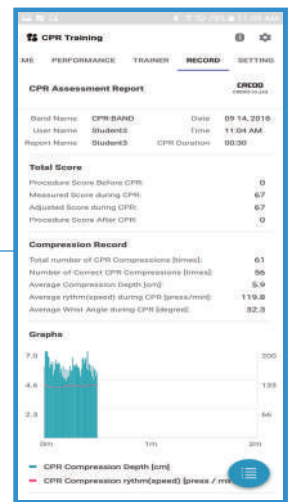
CPR Training

ME PERFORMANCE TRAINER RECORD SETTING

CPR Assessment Report

CREDO

| Band Name | CPR-BAND | Date | 09.14.2016 |
|---|---|---|---|
| User Name | Student3 | Time | 11:04 AM |
| Report Name | Student3 | CPR Duration | 00:30 |

Total Score

| Procedure Score Before CPR: | 0 |
|---|---|
| Measured Score during CPR: | 67 |
| Adjusted Score during CPR: | 67 |
| Procedure Score After CPR: | 0 |

Compression Record

| Total number of CPR Compressions [times]: | 61 |
|---|---|
| Number of Correct CPR Compressions [times]: | 56 |
| Average Compression Depth [cm]: | 5.9 |
| Average rythm(speed) during CPR [press/min]: | 119.8 |
| Average Wrist Angle during CPR [degree]: | 32.3 |

Graphs

7.0
4.6
2.3
200
133
66
0m
1m
2m

CPR Compression Depth [cm]
CPR Compression rythm(speed) [press / mi